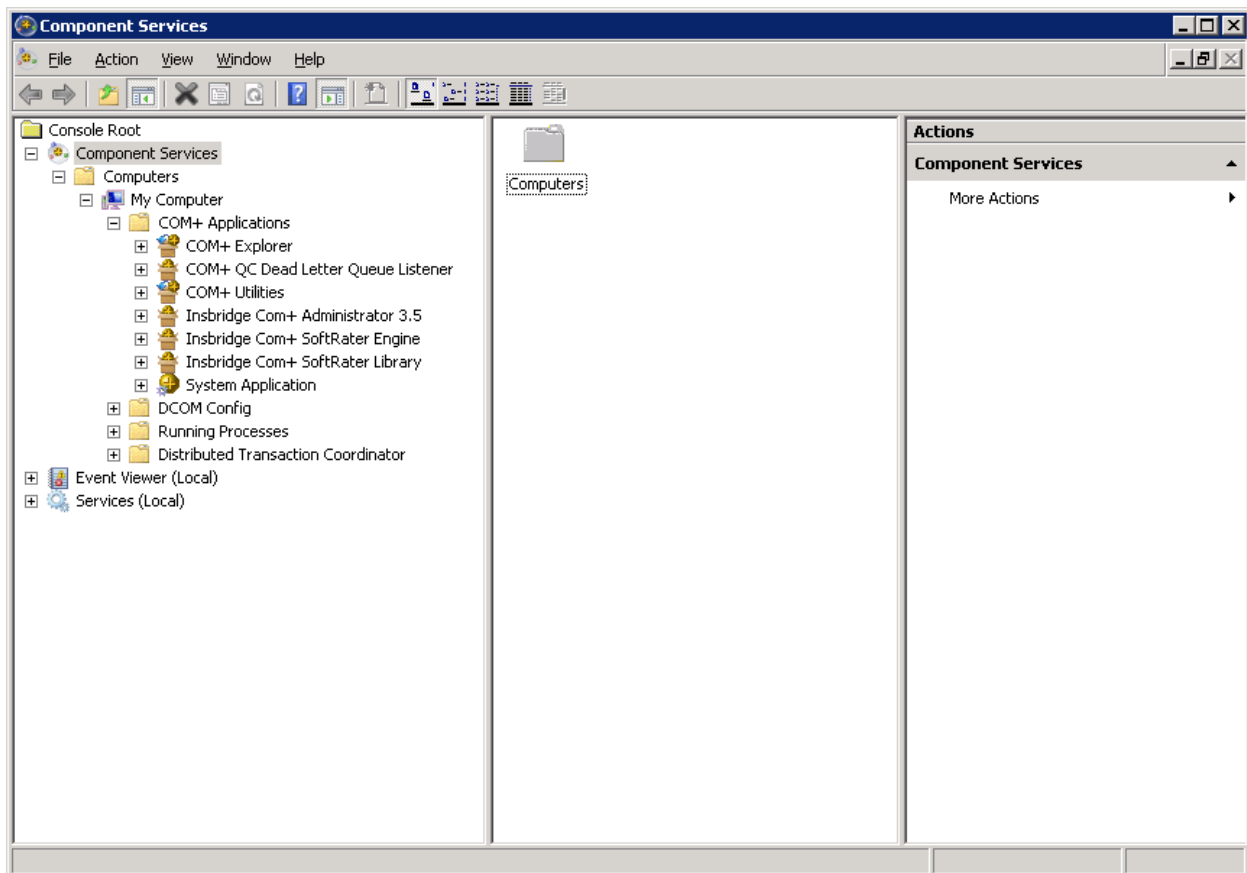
Component Services

File Action View Window Help

Console Root
Component Services
Computers
My Computer
COM+ Applications
COM+ Explorer
COM+ QC Dead Letter Queue Listener
COM+ Utilities
Insbridge Com+ Administrator 3.5
Insbridge Com+ SoftRater Engine
Insbridge Com+ SoftRater Library
System Application
DCOM Config
Running Processes
Distributed Transaction Coordinator
Event Viewer (Local)
Services (Local)

Computers

Actions
Component Services
More Actions